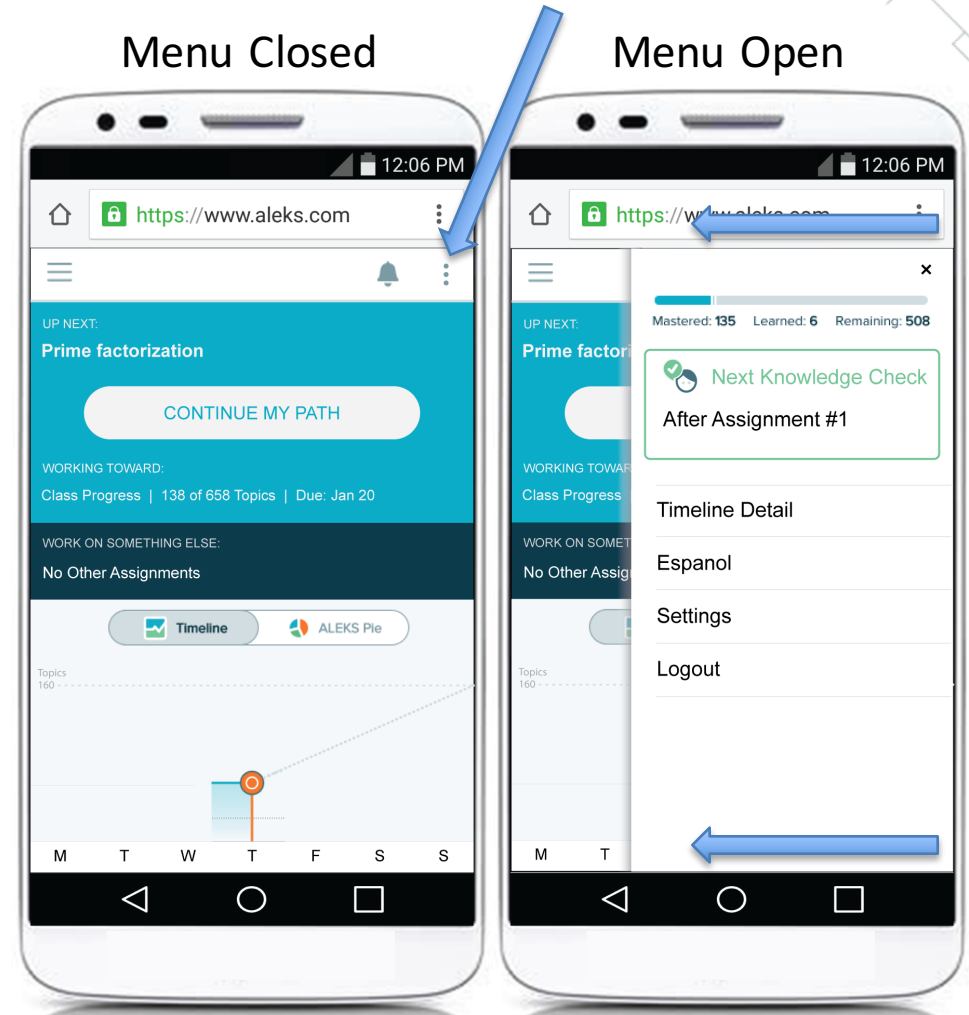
Menu Closed

Menu Open

12:06 PM

https://www.aleks.com

UP NEXT:

Prime factorization

CONTINUE MY PATH

WORKING TOWARD:

Class Progress | 138 of 658 Topics | Due: Jan 20

WORK ON SOMETHING ELSE:

No Other Assignments

Timeline

ALEKS Pie

Topics
160

M T W T F S S

12:06 PM

https://w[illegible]

UP NEXT:

Prime factori

WORKING TOWAR

Class Progress

WORK ON SOMET

No Other Assig

Topics
160

M T

×

Mastered: 135 Learned: 6 Remaining: 508

Next Knowledge Check

After Assignment #1

Timeline Detail

Espanol

Settings

Logout